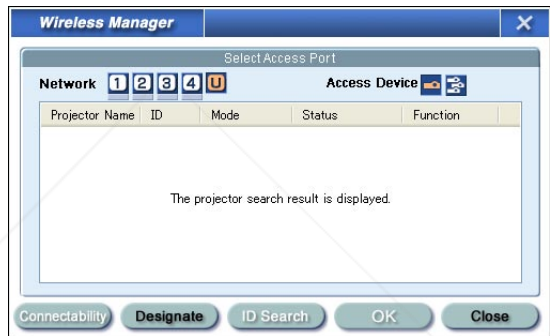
Wireless Manager

Select Access Port

Network 1 2 3 4 U

Access Device

| Projector Name | ID | Mode | Status | Function |
|---|---|---|---|---|

The projector search result is displayed.

Connectability Designate ID Search OK Close